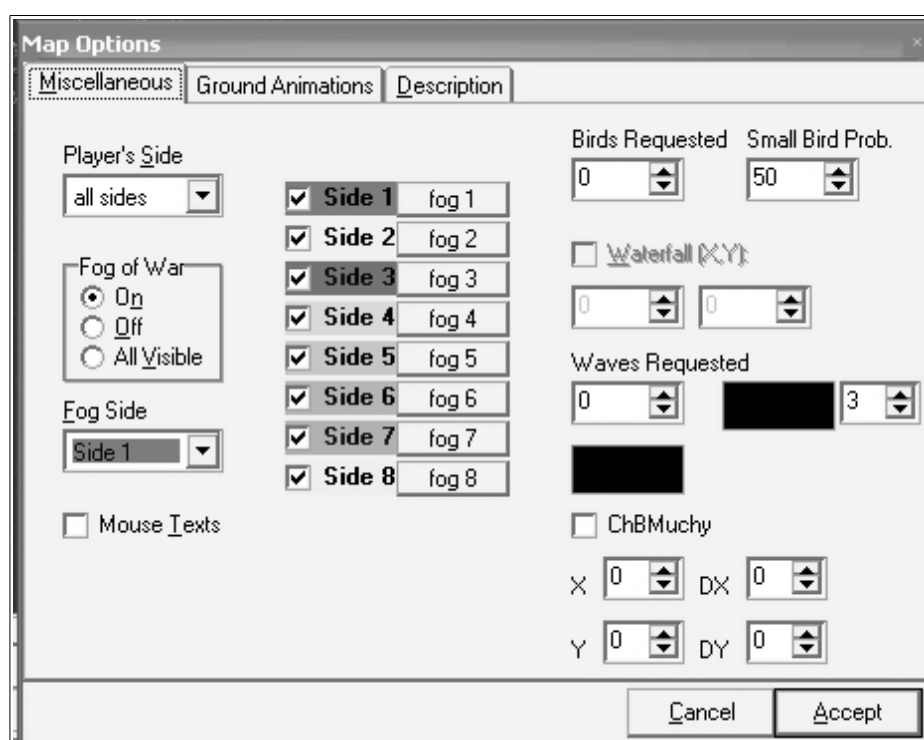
Map Options

Miscellaneous | Ground Animations | Description

Player's Side
all sides

Fog of War
On
Off
All Visible

Fog Side
Side 1

Mouse Texts

Side 1 fog 1
Side 2 fog 2
Side 3 fog 3
Side 4 fog 4
Side 5 fog 5
Side 6 fog 6
Side 7 fog 7
Side 8 fog 8

Birds Requested
0
Small Bird Prob.
50

Waterfall (X,Y):
0
0

Waves Requested
0
3

ChBMuchy

X 0 DX 0
Y 0 DY 0

Cancel
Accept